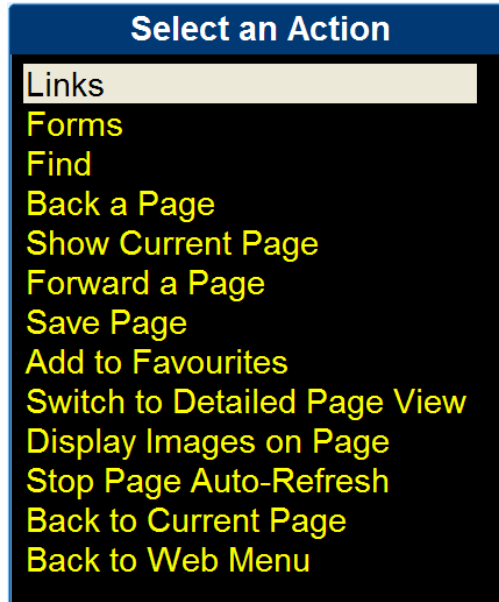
Select an Action

Links
Forms
Find
Back a Page
Show Current Page
Forward a Page
Save Page
Add to Favourites
Switch to Detailed Page View
Display Images on Page
Stop Page Auto-Refresh
Back to Current Page
Back to Web Menu